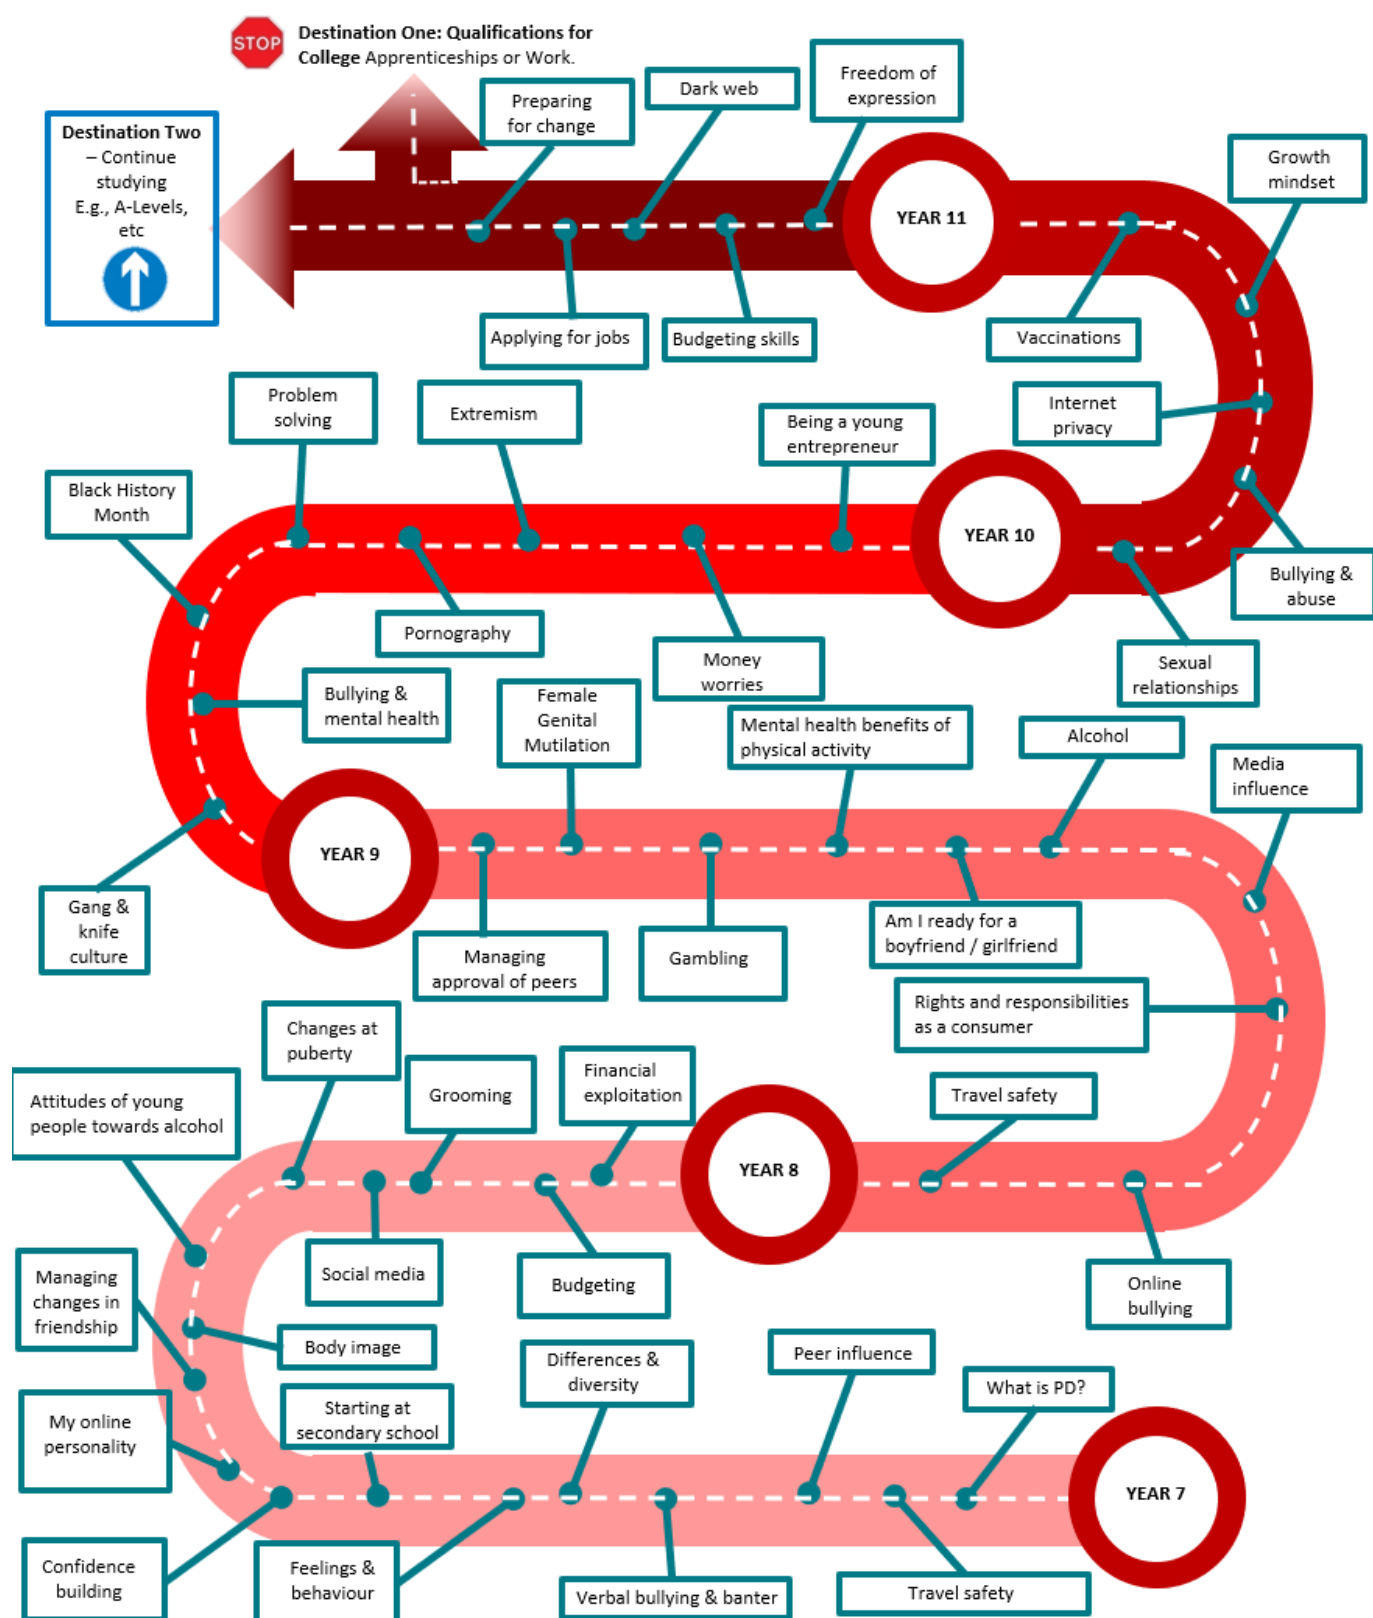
STOP

Destination One: Qualifications for College Apprenticeships or Work.

Destination Two – Continue studying E.g., A-Levels, etc

Preparing for change

Dark web

Freedom of expression

YEAR 11

Growth mindset

Applying for jobs

Budgeting skills

Vaccinations

Internet privacy

Problem solving

Extremism

Being a young entrepreneur

YEAR 10

Black History Month

Bullying & abuse

Pornography

Money worries

Sexual relationships

Bullying & mental health

Female Genital Mutilation

Mental health benefits of physical activity

Alcohol

Media influence

YEAR 9

Gang & knife culture

Managing approval of peers

Gambling

Am I ready for a boyfriend / girlfriend

Rights and responsibilities as a consumer

Changes at puberty

Attitudes of young people towards alcohol

Grooming

Financial exploitation

Travel safety

YEAR 8

Social media

Budgeting

Online bullying

Managing changes in friendship

Body image

Differences & diversity

Peer influence

What is PD?

My online personality

Starting at secondary school

YEAR 7

Confidence building

Feelings & behaviour

Verbal bullying & banter

Travel safety